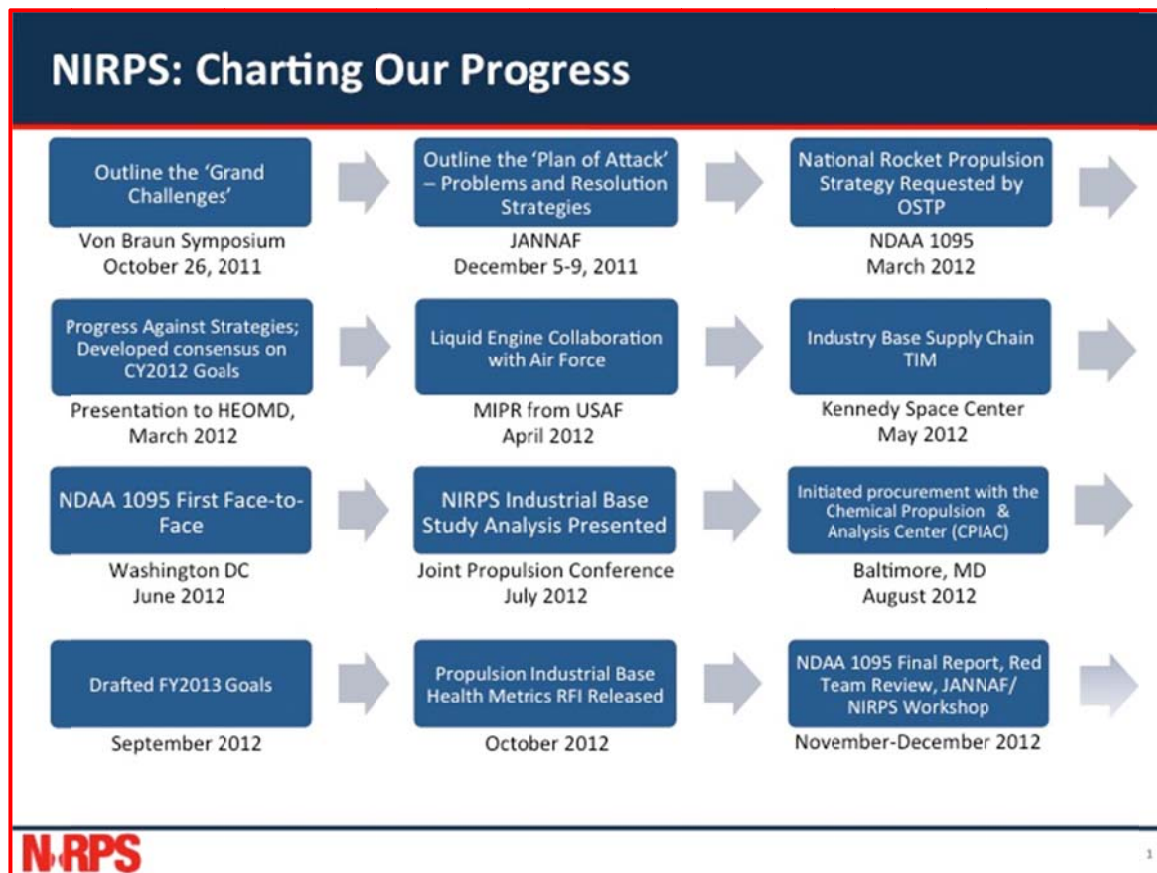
NIRPS: Charting Our Progress

Outline the 'Grand Challenges'

Von Braun Symposium
October 26, 2011

Outline the 'Plan of Attack' – Problems and Resolution Strategies

JANNAF
December 5-9, 2011

National Rocket Propulsion Strategy Requested by OSTP

NDAA 1095
March 2012

Progress Against Strategies; Developed consensus on CY2012 Goals

Presentation to HEOMD, March 2012

Liquid Engine Collaboration with Air Force

MIPR from USAF
April 2012

Industry Base Supply Chain TIM

Kennedy Space Center
May 2012

NDAA 1095 First Face-to-Face

Washington DC
June 2012

NIRPS Industrial Base Study Analysis Presented

Joint Propulsion Conference
July 2012

Initiated procurement with the Chemical Propulsion & Analysis Center (CPIAC)

Baltimore, MD
August 2012

Drafted FY2013 Goals

September 2012

Propulsion Industrial Base Health Metrics RFI Released

October 2012

NDAA 1095 Final Report, Red Team Review, JANNAF/ NIRPS Workshop

November-December 2012

NIRPS

1